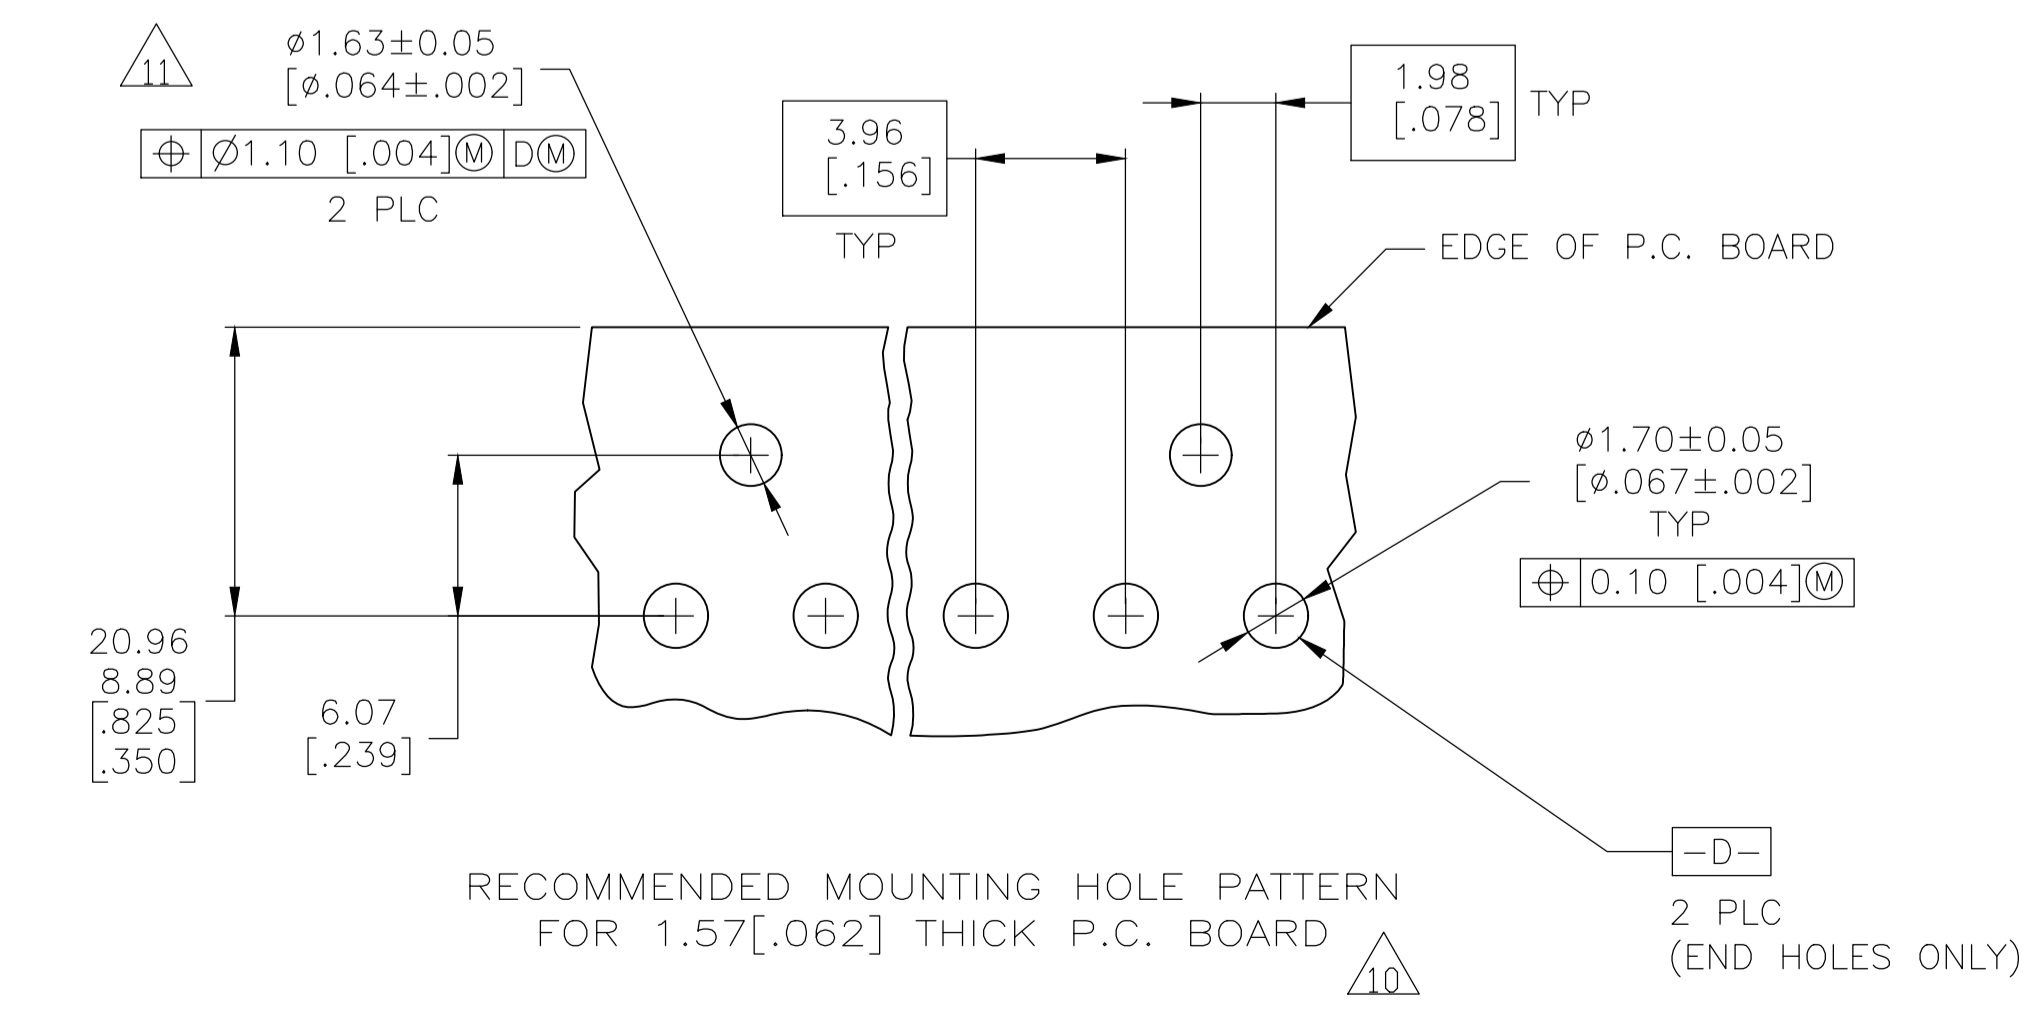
11

ø1.63±0.05
[ø.064±.002]

| $\oplus$ | Ø1.10 [.004]Ⓜ | DⓂ |
|---|---|---|

2 PLC

3.96
[.156]
TYP

1.98
[.078]
TYP

EDGE OF P.C. BOARD

ø1.70±0.05
[ø.067±.002]
TYP

| $\oplus$ | 0.10 [.004]Ⓜ |
|---|---|

20.96
8.89
[.825
.350]

6.07
[.239]

-D-
2 PLC
(END HOLES ONLY)

RECOMMENDED MOUNTING HOLE PATTERN
FOR 1.57[.062] THICK P.C. BOARD

10